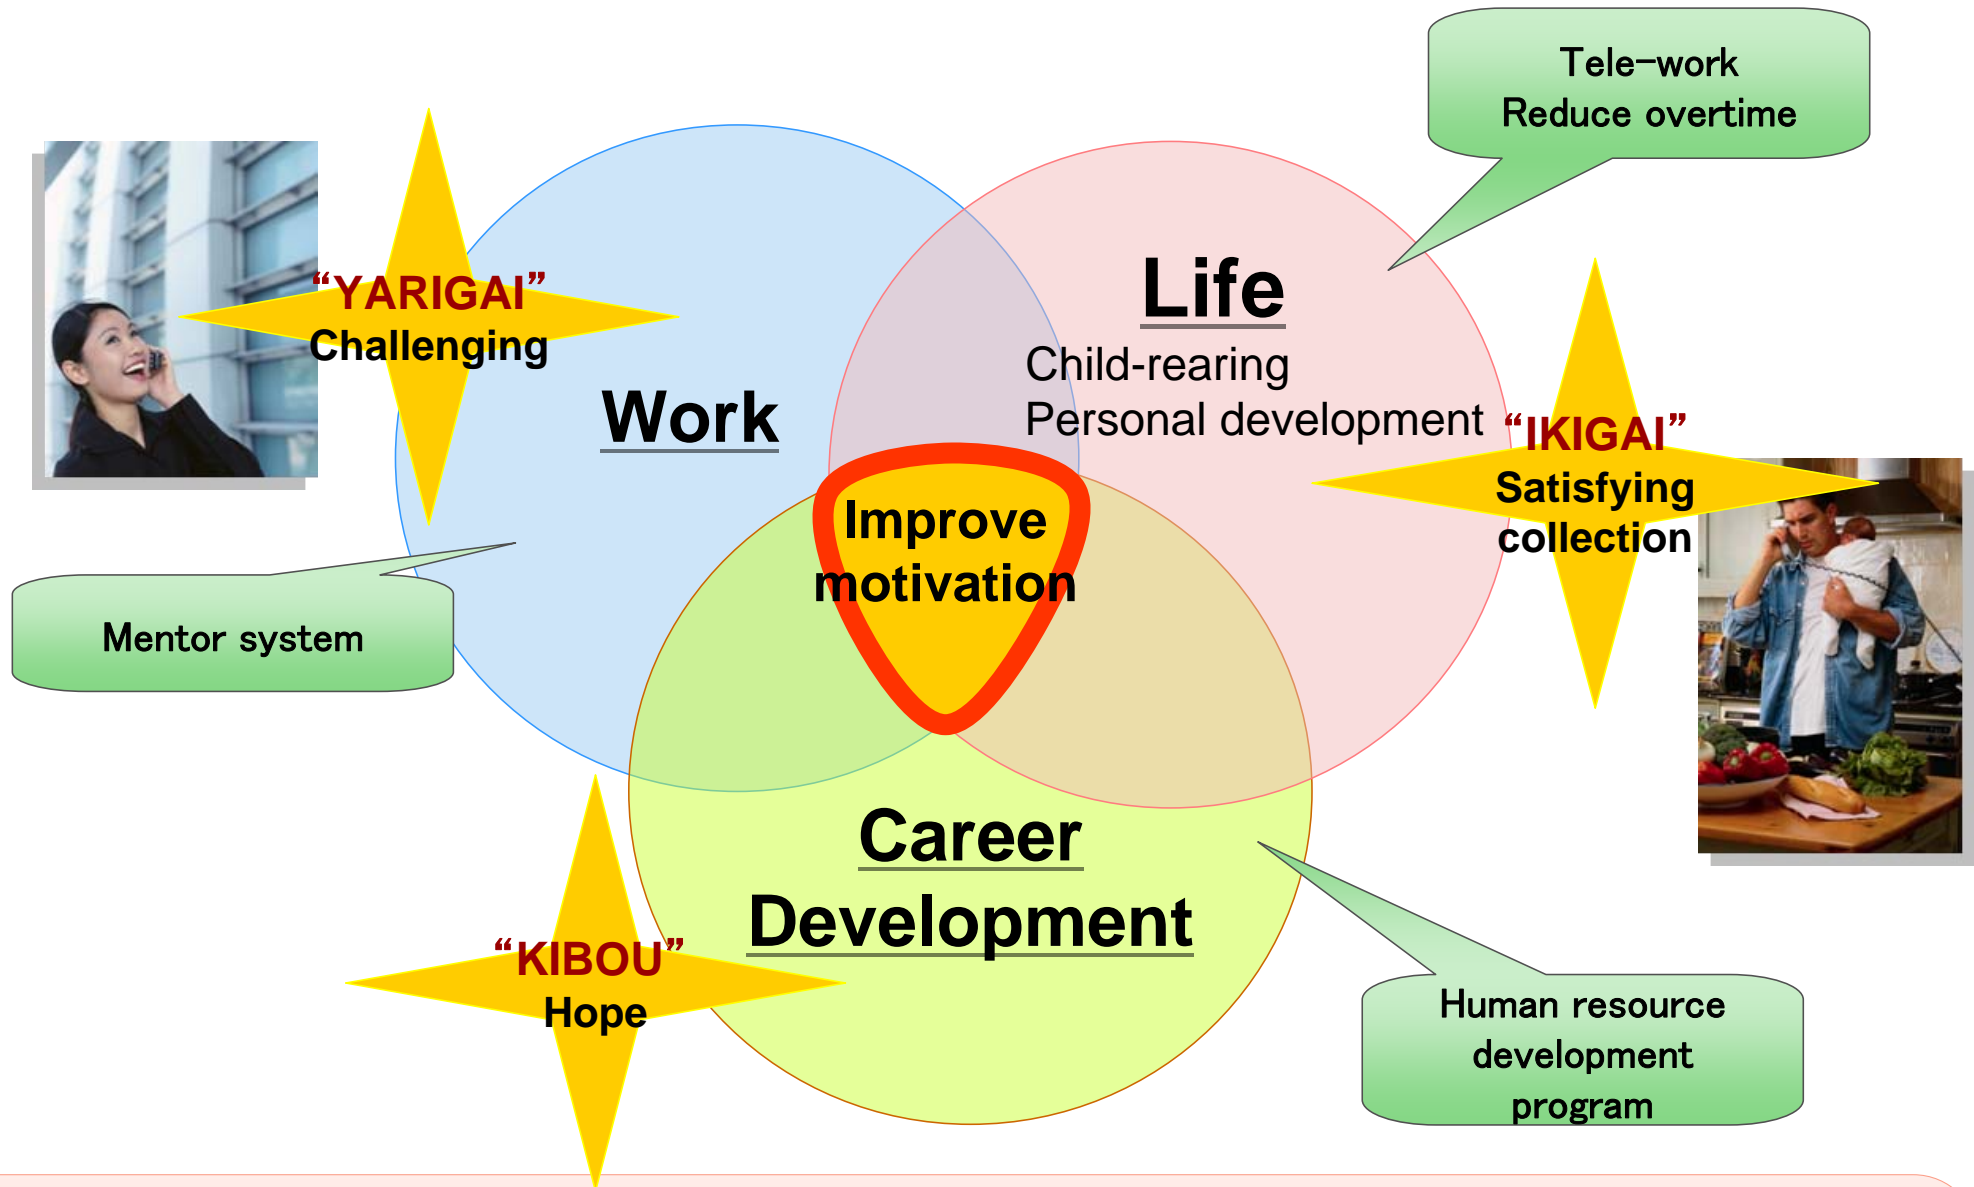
Tele-work
Reduce overtime

"YARIGAI"
Challenging

Work

Life
Child-rearing
Personal development

"IKIGAI"
Satisfying collection

Improve motivation

Mentor system

Career Development

"KIBOU"
Hope

Human resource development program